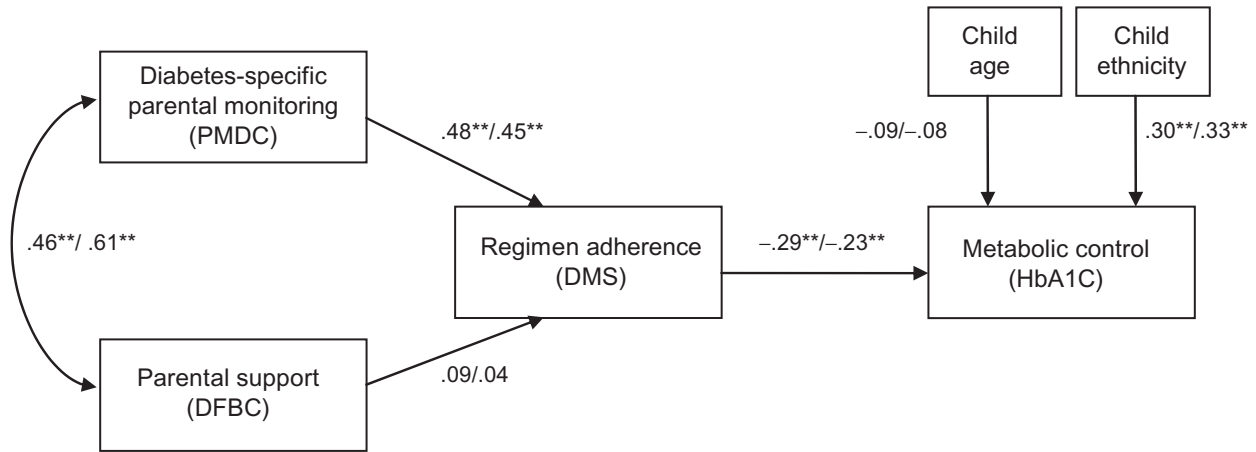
Diabetes-specific parental monitoring (PMDC)

.48**/.45**

Child age

Child ethnicity

–.09/–.08

.30**/.33**

.46**/ .61**

Regimen adherence (DMS)

–.29**/–.23**

Metabolic control (HbA1C)

Parental support (DFBC)

.09/.04